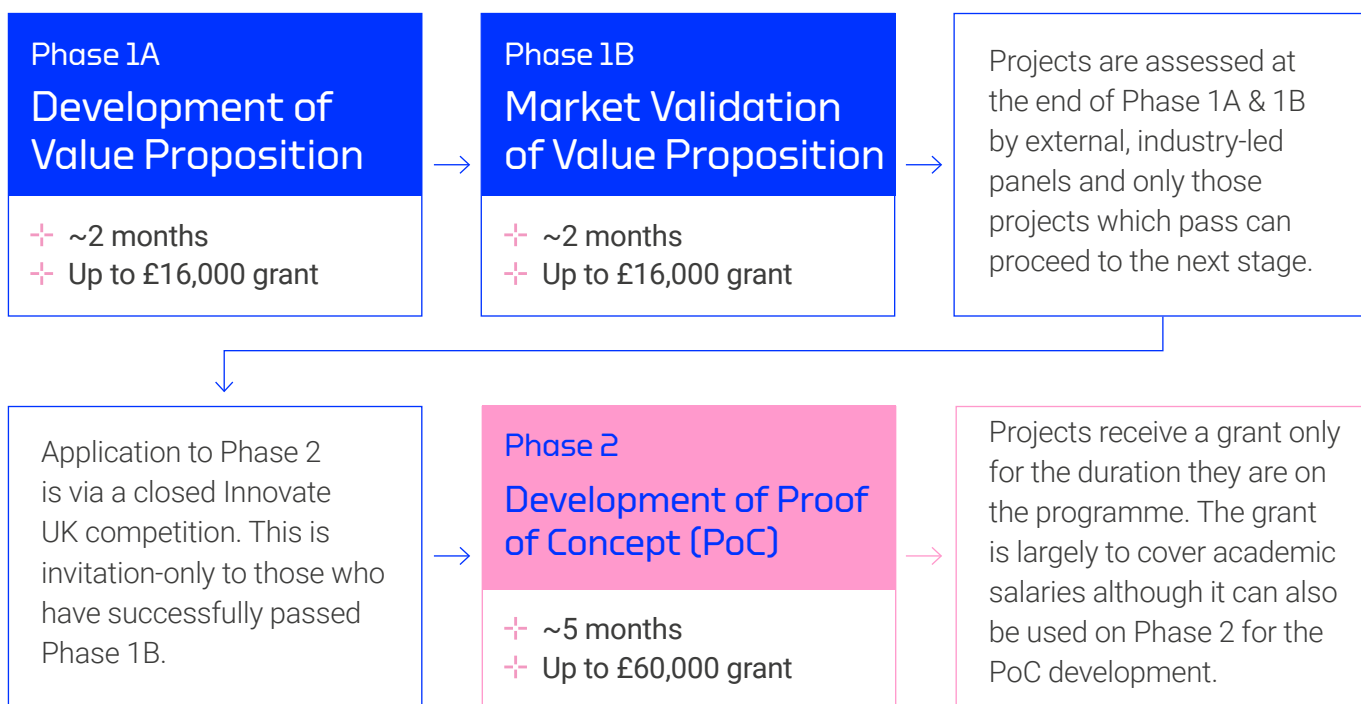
Phase 1A
Development of Value Proposition

~2 months
Up to £16,000 grant

Phase 1B
Market Validation of Value Proposition

~2 months
Up to £16,000 grant

Projects are assessed at the end of Phase 1A & 1B by external, industry-led panels and only those projects which pass can proceed to the next stage.

Application to Phase 2 is via a closed Innovate UK competition. This is invitation-only to those who have successfully passed Phase 1B.

Phase 2
Development of Proof of Concept (PoC)

~5 months
Up to £60,000 grant

Projects receive a grant only for the duration they are on the programme. The grant is largely to cover academic salaries although it can also be used on Phase 2 for the PoC development.